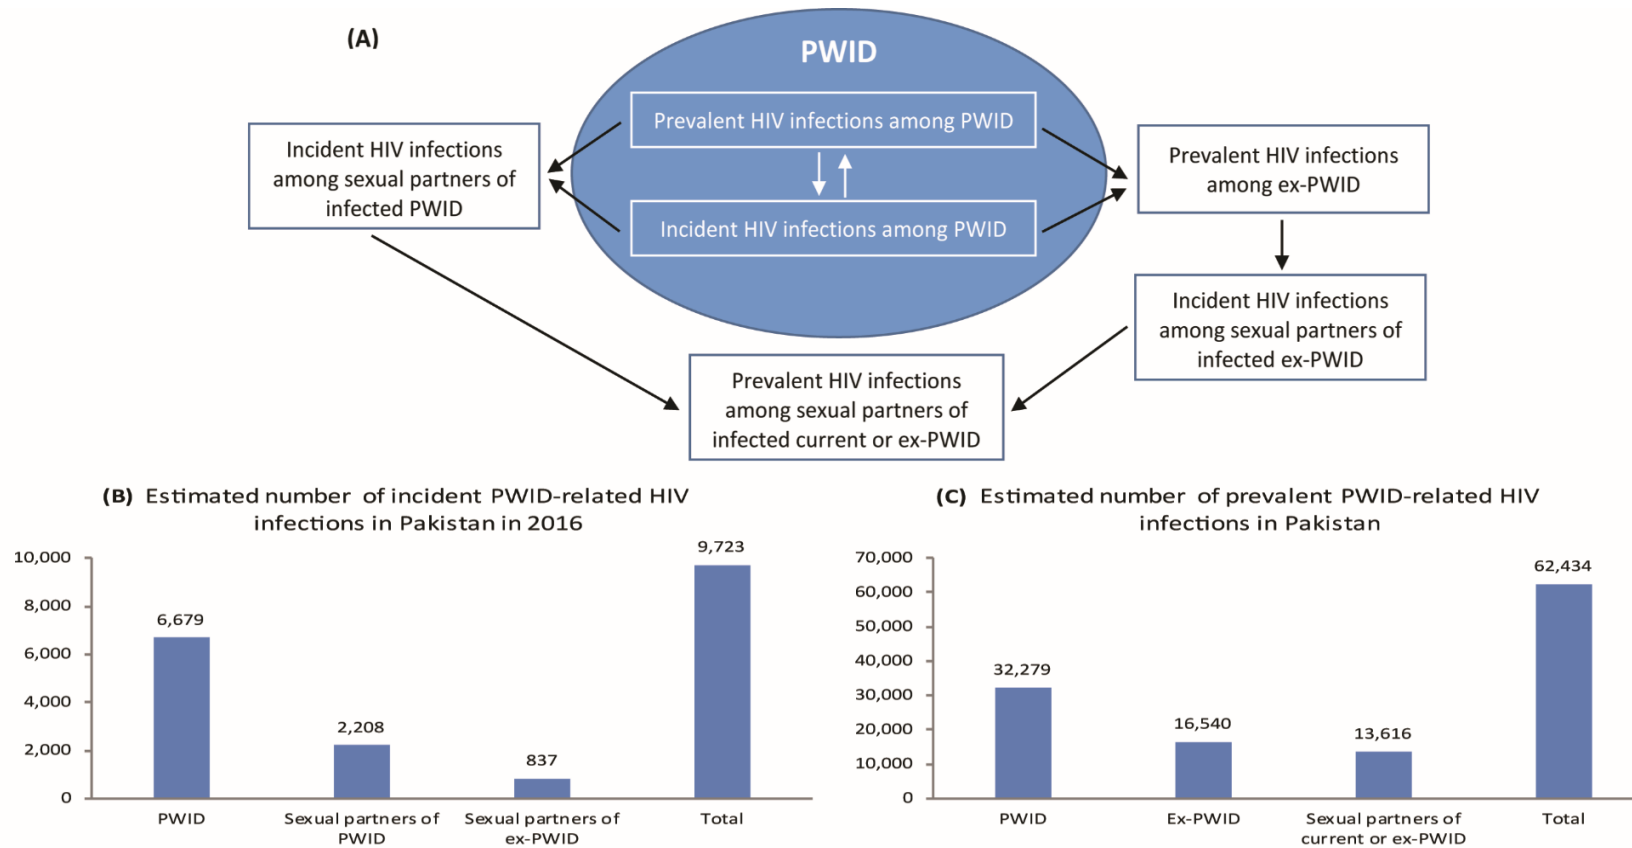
(A)

PWID

Prevalent HIV infections among PWID

Incident HIV infections among PWID

Incident HIV infections among sexual partners of infected PWID

Prevalent HIV infections among ex-PWID

Incident HIV infections among sexual partners of infected ex-PWID

Prevalent HIV infections among sexual partners of infected current or ex-PWID

(B) Estimated number of incident PWID-related HIV infections in Pakistan in 2016

| | |
|---|---|
| PWID | 6,679 |
| Sexual partners of PWID | 2,208 |
| Sexual partners of ex-PWID | 837 |
| Total | 9,723 |

10,000
8,000
6,000
4,000
2,000
0

(C) Estimated number of prevalent PWID-related HIV infections in Pakistan

| | |
|---|---|
| PWID | 32,279 |
| Ex-PWID | 16,540 |
| Sexual partners of current or ex-PWID | 13,616 |
| Total | 62,434 |

70,000
60,000
50,000
40,000
30,000
20,000
10,000
0